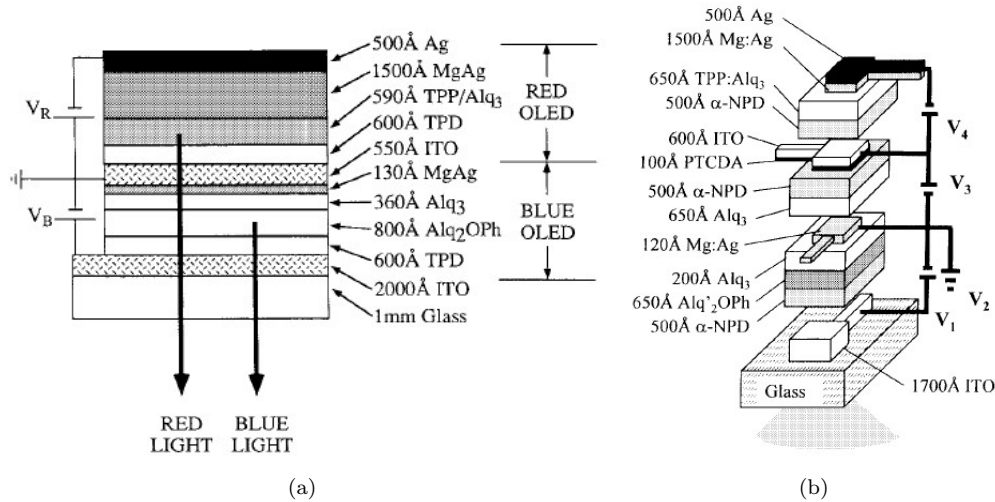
500Å Ag
1500Å MgAg
590Å TPP/Alq$_3$
600Å TPD
550Å ITO
130Å MgAg
360Å Alq$_3$
800Å Alq$_2$OPh
600Å TPD
2000Å ITO
1mm Glass

RED OLED

BLUE OLED

V$_R$

V$_B$

RED LIGHT

BLUE LIGHT

(a)

500Å Ag
1500Å Mg:Ag
650Å TPP:Alq$_3$
500Å α-NPD
600Å ITO
100Å PTCDA
500Å α-NPD
650Å Alq$_3$
120Å Mg:Ag
200Å Alq$_3$
650Å Alq'$_2$OPh
500Å α-NPD

V$_4$
V$_3$
V$_2$
V$_1$

Glass

1700Å ITO

(b)